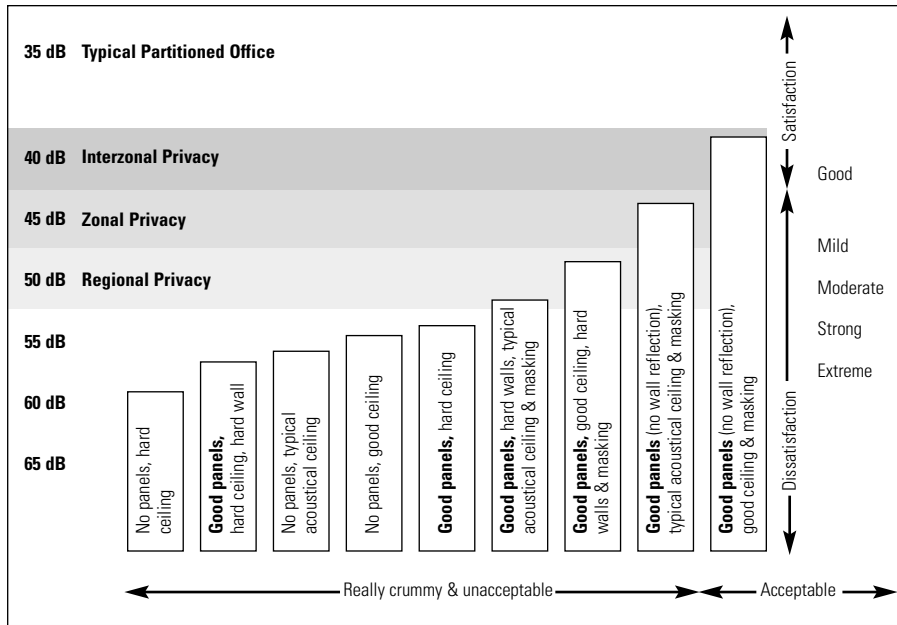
35 dB Typical Partitioned Office

40 dB Interzonal Privacy

45 dB Zonal Privacy

50 dB Regional Privacy

55 dB

60 dB

65 dB

No panels, hard ceiling

Good panels, hard ceiling, hard wall

No panels, typical acoustical ceiling

No panels, good ceiling

Good panels, hard ceiling

Good panels, hard walls, typical acoustical ceiling & masking

Good panels, good ceiling, hard walls & masking

Good panels (no wall reflection), typical acoustical ceiling & masking

Good panels (no wall reflection), good ceiling & masking

Satisfaction

Good

Mild

Moderate

Strong

Extreme

Dissatisfaction

Really crummy & unacceptable

Acceptable